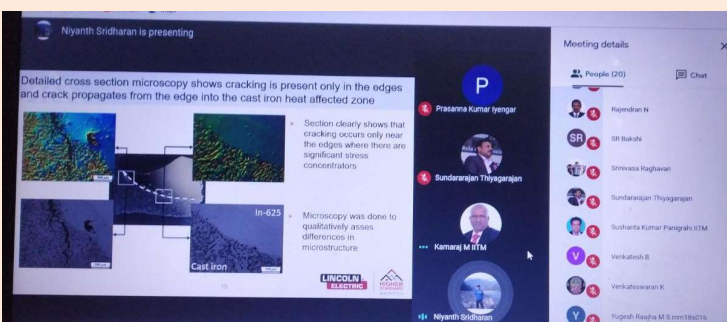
Niyanth Sridharan is presenting

Detailed cross section microscopy shows cracking is present only in the edges and crack propagates from the edge into the cast iron heat affected zone

Section clearly shows that cracking occurs only near the edges where there are significant stress concentrators

Microscopy was done to qualitatively asses differences in microstructure

In-625

Cast iron

LINCOLN ELECTRIC

15

P

Prasanna Kumar Iyengar

Sundararajan Thiyagarajan

Kamaraj M IITM

Niyanth Sridharan

Meeting details

People (20)

Chat

Rajendran N

SR

SR Bakshi

Srinivasa Raghavan

Sundararajan Thiyagarajan

Sushanta Kumar Panigrahi IITM

V

Venkatesh B

Venkateswaran K

Y

Yugesh Raajha M S mm18s016